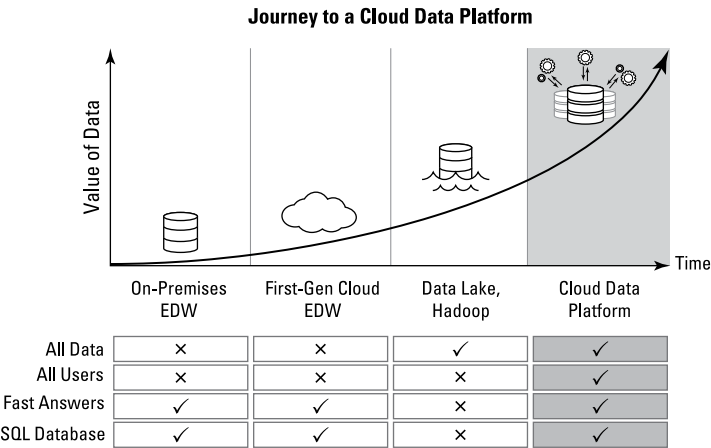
Journey to a Cloud Data Platform

Value of Data

Time

On-Premises EDW

First-Gen Cloud EDW

Data Lake, Hadoop

Cloud Data Platform

| | On-Premises EDW | First-Gen Cloud EDW | Data Lake, Hadoop | Cloud Data Platform |
|---|---|---|---|---|
| All Data | × | × | ✓ | ✓ |
| All Users | × | × | × | ✓ |
| Fast Answers | ✓ | ✓ | × | ✓ |
| SQL Database | ✓ | ✓ | × | ✓ |